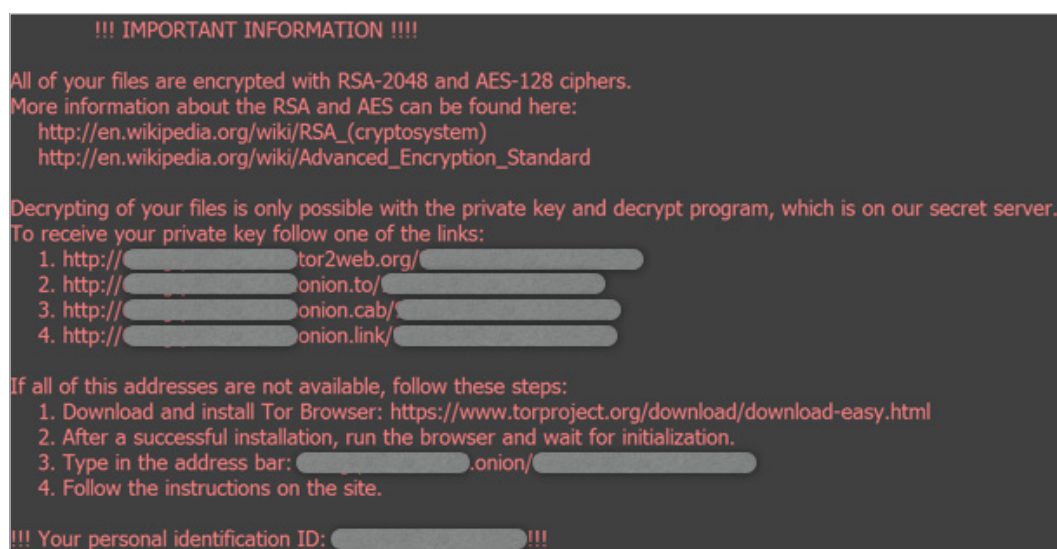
!!! IMPORTANT INFORMATION !!!!

All of your files are encrypted with RSA-2048 and AES-128 ciphers.
More information about the RSA and AES can be found here:
http://en.wikipedia.org/wiki/RSA_(cryptosystem)
http://en.wikipedia.org/wiki/Advanced_Encryption_Standard

Decrypting of your files is only possible with the private key and decrypt program, which is on our secret server.
To receive your private key follow one of the links:
1. http://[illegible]tor2web.org/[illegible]
2. http://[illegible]onion.to/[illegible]
3. http://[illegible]onion.cab/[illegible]
4. http://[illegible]onion.link/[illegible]

If all of this addresses are not available, follow these steps:
1. Download and install Tor Browser: https://www.torproject.org/download/download-easy.html
2. After a successful installation, run the browser and wait for initialization.
3. Type in the address bar: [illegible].onion/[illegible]
4. Follow the instructions on the site.

!!! Your personal identification ID: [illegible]!!!